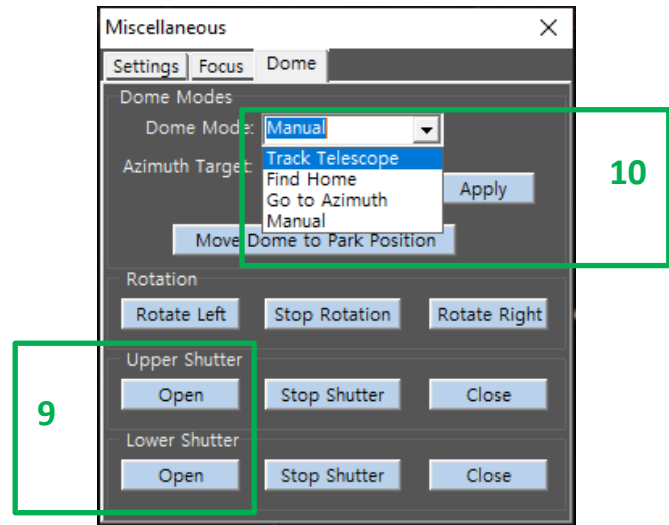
Miscellaneous
×
Settings Focus Dome
Dome Modes
Dome Mode: Manual
Azimuth Target:
Track Telescope
Find Home
Go to Azimuth
Manual
Apply
Move Dome to Park Position
10
Rotation
Rotate Left
Stop Rotation
Rotate Right
Upper Shutter
9
Open
Stop Shutter
Close
Lower Shutter
Open
Stop Shutter
Close